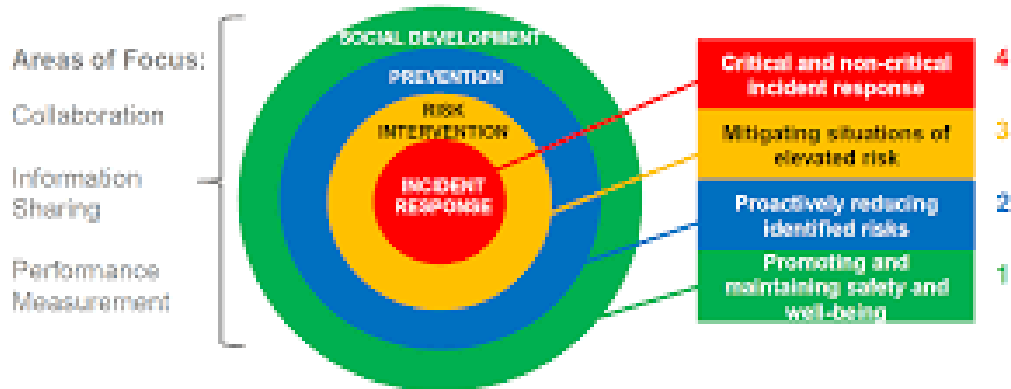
Areas of Focus:

Collaboration

Information Sharing

Performance Measurement

SOCIAL DEVELOPMENT

PREVENTION

RISK INTERVENTION

INCIDENT RESPONSE

Critical and non-critical incident response 4

Mitigating situations of elevated risk 3

Proactively reducing identified risks 2

Promoting and maintaining safety and well-being 1